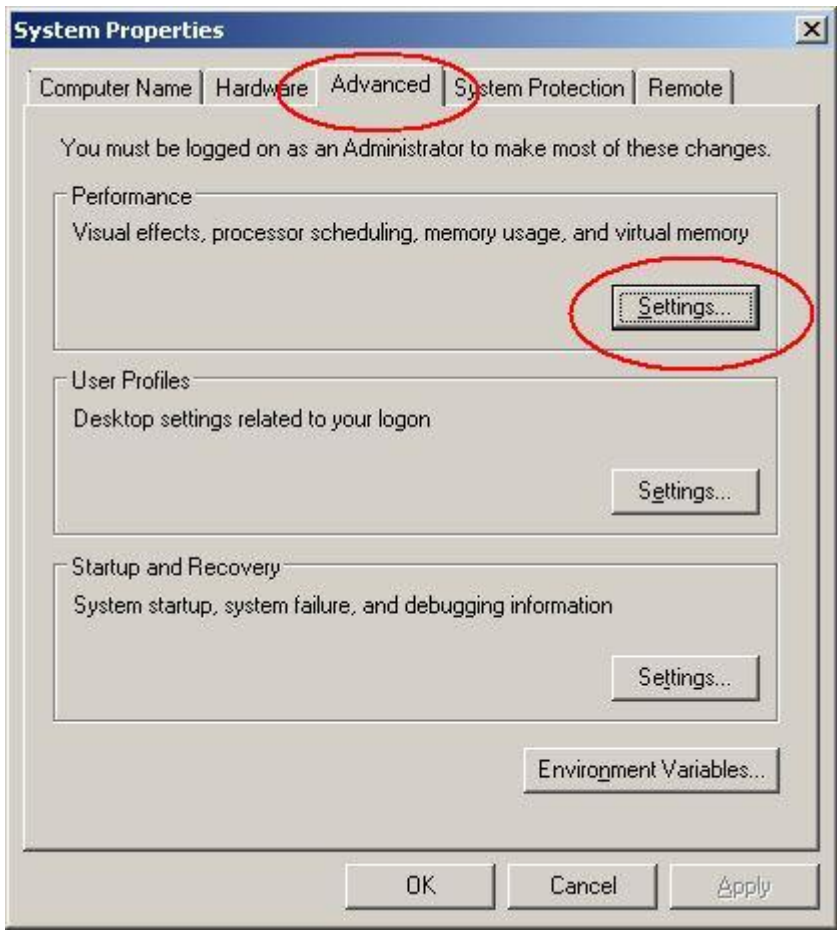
System Properties

Computer Name | Hardware | Advanced | System Protection | Remote

You must be logged on as an Administrator to make most of these changes.

Performance

Visual effects, processor scheduling, memory usage, and virtual memory

Settings...

User Profiles

Desktop settings related to your logon

Settings...

Startup and Recovery

System startup, system failure, and debugging information

Settings...

Environment Variables...

OK Cancel Apply